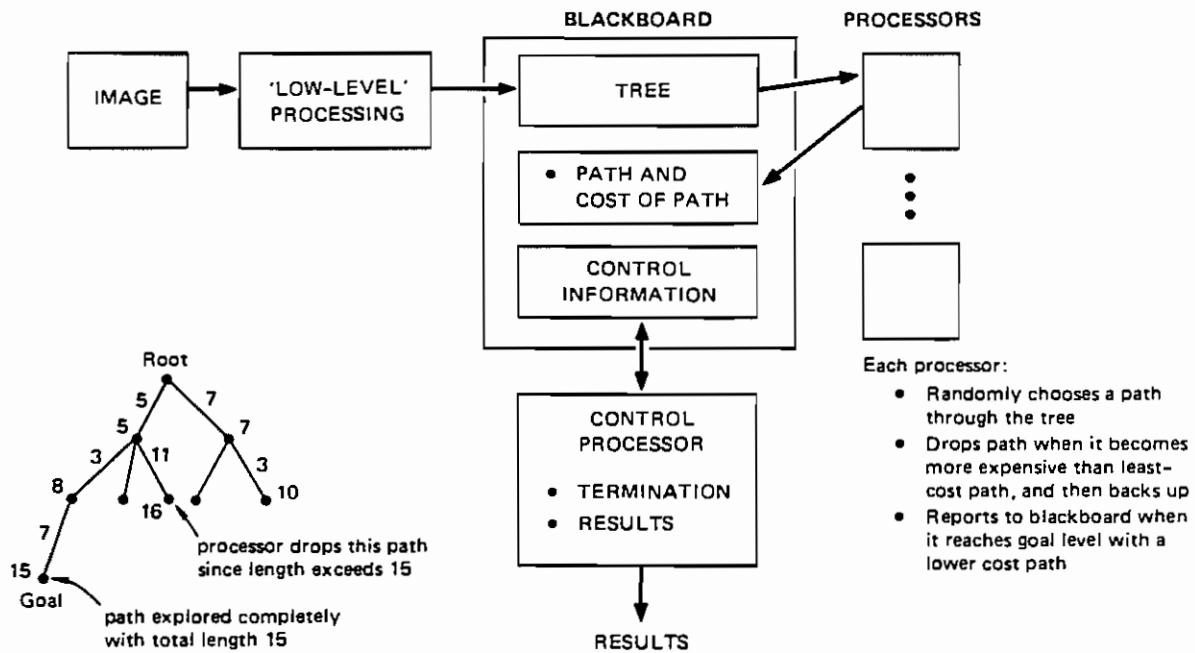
BLACKBOARD

PROCESSORS

IMAGE

'LOW-LEVEL' PROCESSING

TREE

• PATH AND COST OF PATH

CONTROL INFORMATION

Each processor:

• Randomly chooses a path through the tree

• Drops path when it becomes more expensive than least-cost path, and then backs up

• Reports to blackboard when it reaches goal level with a lower cost path

CONTROL PROCESSOR

• TERMINATION

• RESULTS

RESULTS

Root

5

7

5

7

3

11

3

8

16

10

7

15

Goal

processor drops this path since length exceeds 15

path explored completely with total length 15